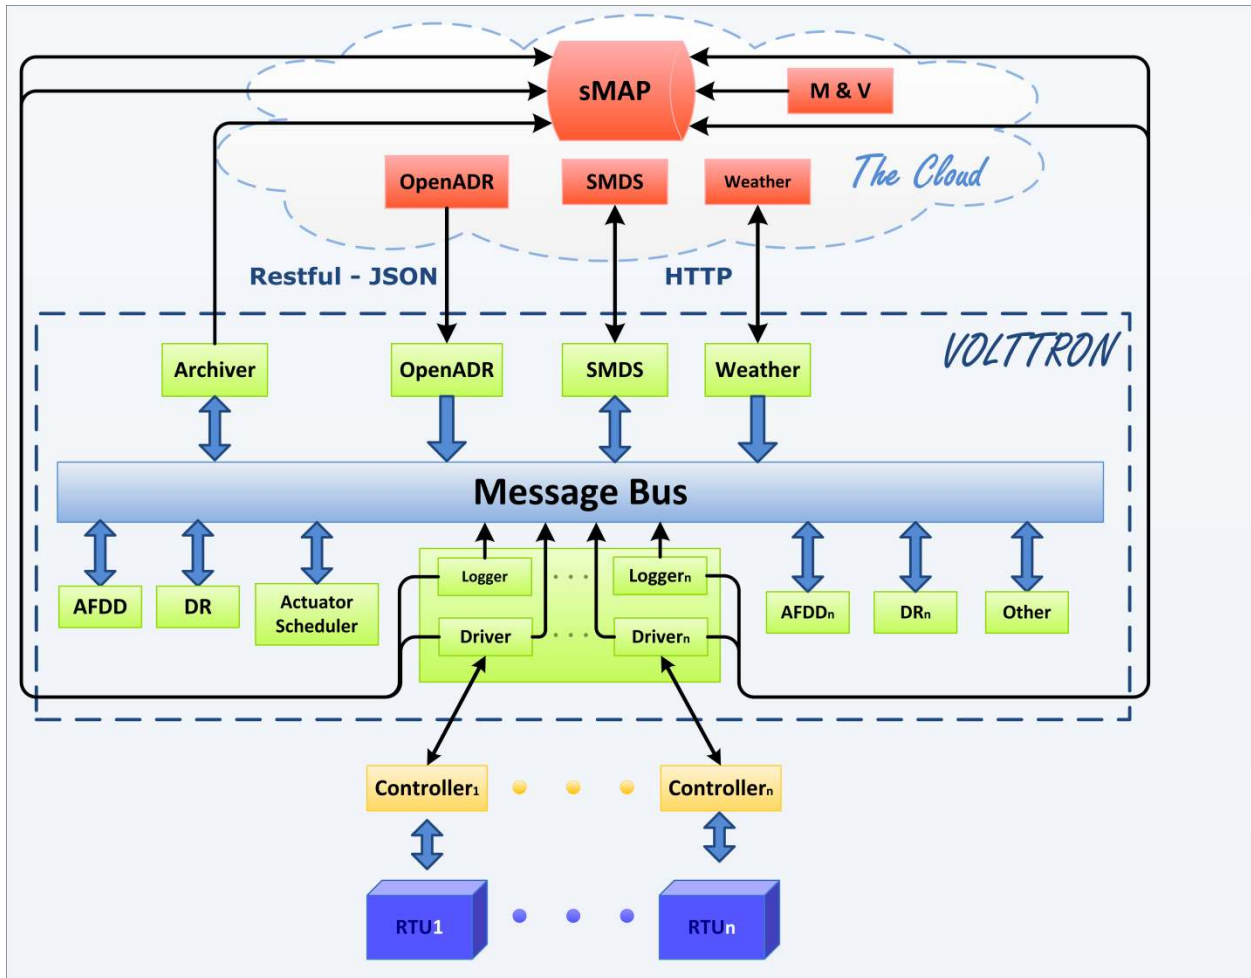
sMAP

M & V

OpenADR

SMDS

Weather

The Cloud

Restful - JSON

HTTP

VOLTTRON

Archiver

OpenADR

SMDS

Weather

Message Bus

AFDD

DR

Actuator Scheduler

Logger

Driver

$Logger_n$

$Driver_n$

$AFDD_n$

$DR_n$

Other

$Controller_1$

$Controller_n$

RTU1

RTUn